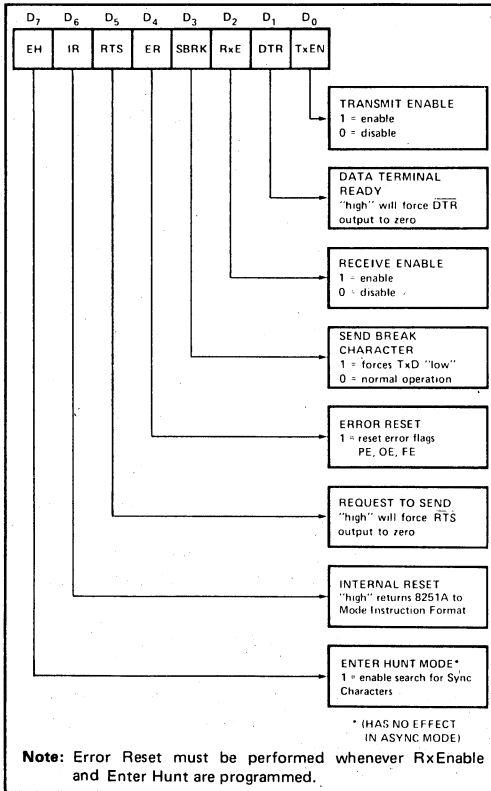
$D_7$ $D_6$ $D_5$ $D_4$ $D_3$ $D_2$ $D_1$ $D_0$

| EH | IR | RTS | ER | SBRK | RxE | DTR | TxEN |
|---|---|---|---|---|---|---|---|

TRANSMIT ENABLE
1 = enable
0 = disable

DATA TERMINAL READY
"high" will force $\overline{DTR}$ output to zero

RECEIVE ENABLE
1 = enable
0 = disable

SEND BREAK CHARACTER
1 = forces TxD "low"
0 = normal operation

ERROR RESET
1 = reset error flags PE, OE, FE

REQUEST TO SEND
"high" will force $\overline{RTS}$ output to zero

INTERNAL RESET
"high" returns 8251A to Mode Instruction Format

ENTER HUNT MODE*
1 = enable search for Sync Characters

* (HAS NO EFFECT IN ASYNC MODE)

Note: Error Reset must be performed whenever RxEnable and Enter Hunt are programmed.